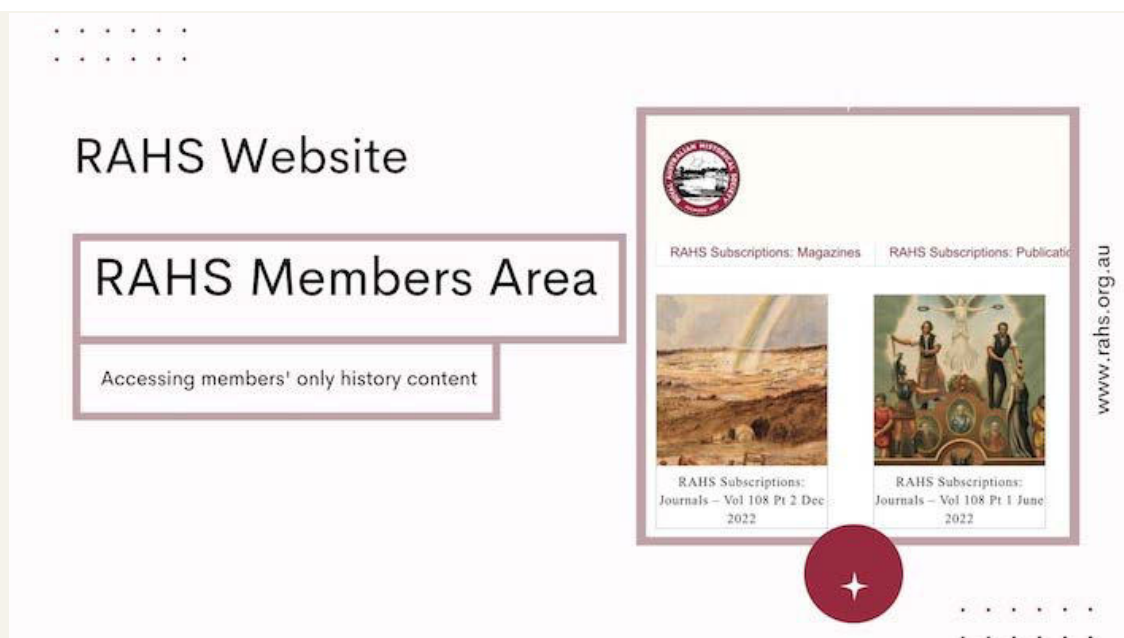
RAHS Website

RAHS Members Area

Accessing members' only history content

ROYAL AUSTRALIAN HISTORICAL SOCIETY

RAHS Subscriptions: Magazines

RAHS Subscriptions: Publicatio

RAHS Subscriptions: Journals – Vol 108 Pt 2 Dec 2022

RAHS Subscriptions: Journals – Vol 108 Pt 1 June 2022

www.rahs.org.au